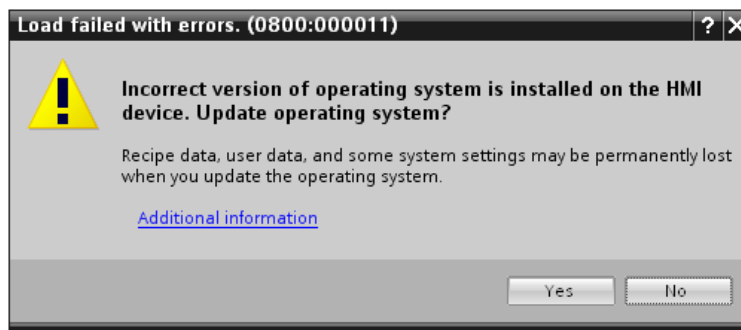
Load failed with errors. (0800:000011)

? X

Incorrect version of operating system is installed on the HMI device. Update operating system?

Recipe data, user data, and some system settings may be permanently lost when you update the operating system.

Additional information

Yes No